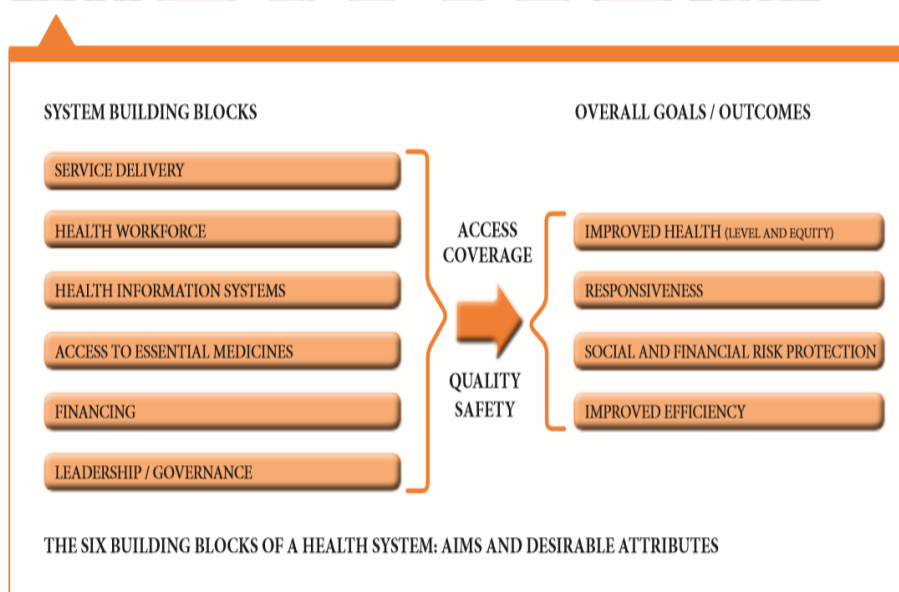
SYSTEM BUILDING BLOCKS

OVERALL GOALS / OUTCOMES

SERVICE DELIVERY

HEALTH WORKFORCE

HEALTH INFORMATION SYSTEMS

ACCESS TO ESSENTIAL MEDICINES

FINANCING

LEADERSHIP / GOVERNANCE

ACCESS
COVERAGE

QUALITY
SAFETY

IMPROVED HEALTH (LEVEL AND EQUITY)

RESPONSIVENESS

SOCIAL AND FINANCIAL RISK PROTECTION

IMPROVED EFFICIENCY

THE SIX BUILDING BLOCKS OF A HEALTH SYSTEM: AIMS AND DESIRABLE ATTRIBUTES